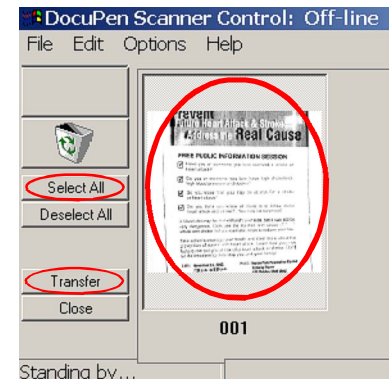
DocuPen Scanner Control: Off-line

File Edit Options Help

Select All
Deselect All
Transfer
Close

Prevent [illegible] Heart Attack & Stroke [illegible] Address the Real Cause

FREE PUBLIC INFORMATION SESSION

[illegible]

001

Standing by...